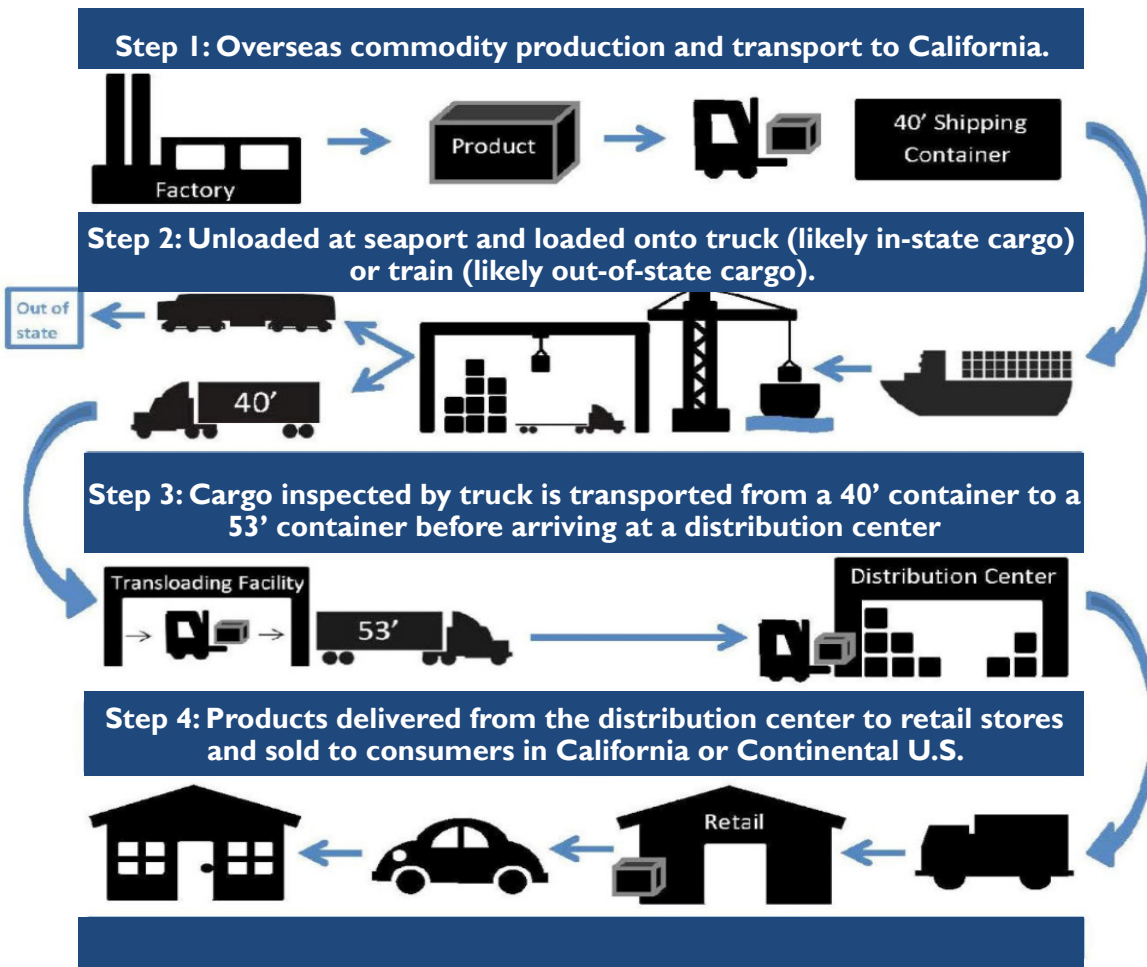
Step 1: Overseas commodity production and transport to California.

Factory

Product

40' Shipping Container

Step 2: Unloaded at seaport and loaded onto truck (likely in-state cargo) or train (likely out-of-state cargo).

Out of state

40'

Step 3: Cargo inspected by truck is transported from a 40' container to a 53' container before arriving at a distribution center

Transloading Facility

53'

Distribution Center

Step 4: Products delivered from the distribution center to retail stores and sold to consumers in California or Continental U.S.

Retail